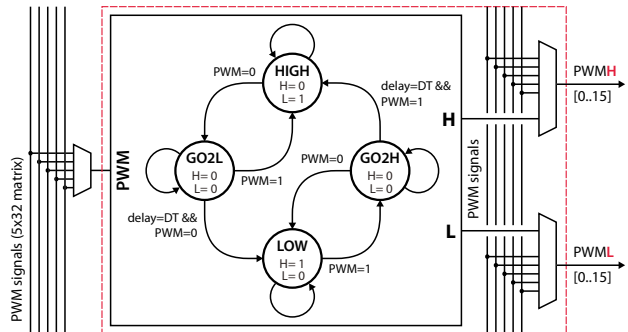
PWM signals (5x32 matrix)

PWM

PWM=0

HIGH
H= 0
L= 1

delay=DT &&
PWM=1

GO2L
H= 0
L= 0

PWM=1

PWM=0

GO2H
H= 0
L= 0

delay=DT &&
PWM=0

LOW
H= 1
L= 0

PWM=1

H

L

PWM signals

PWMH
[0..15]

PWML
[0..15]